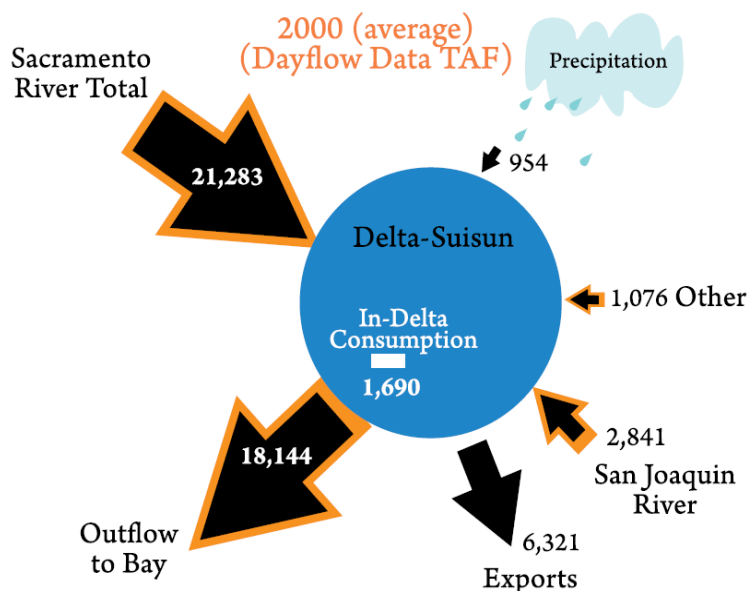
2000 (average)
(Dayflow Data TAF)

Precipitation

Sacramento River Total

21,283

954

Delta-Suisun

1,076 Other

In-Delta Consumption

1,690

18,144

2,841

San Joaquin River

Outflow to Bay

6,321

Exports